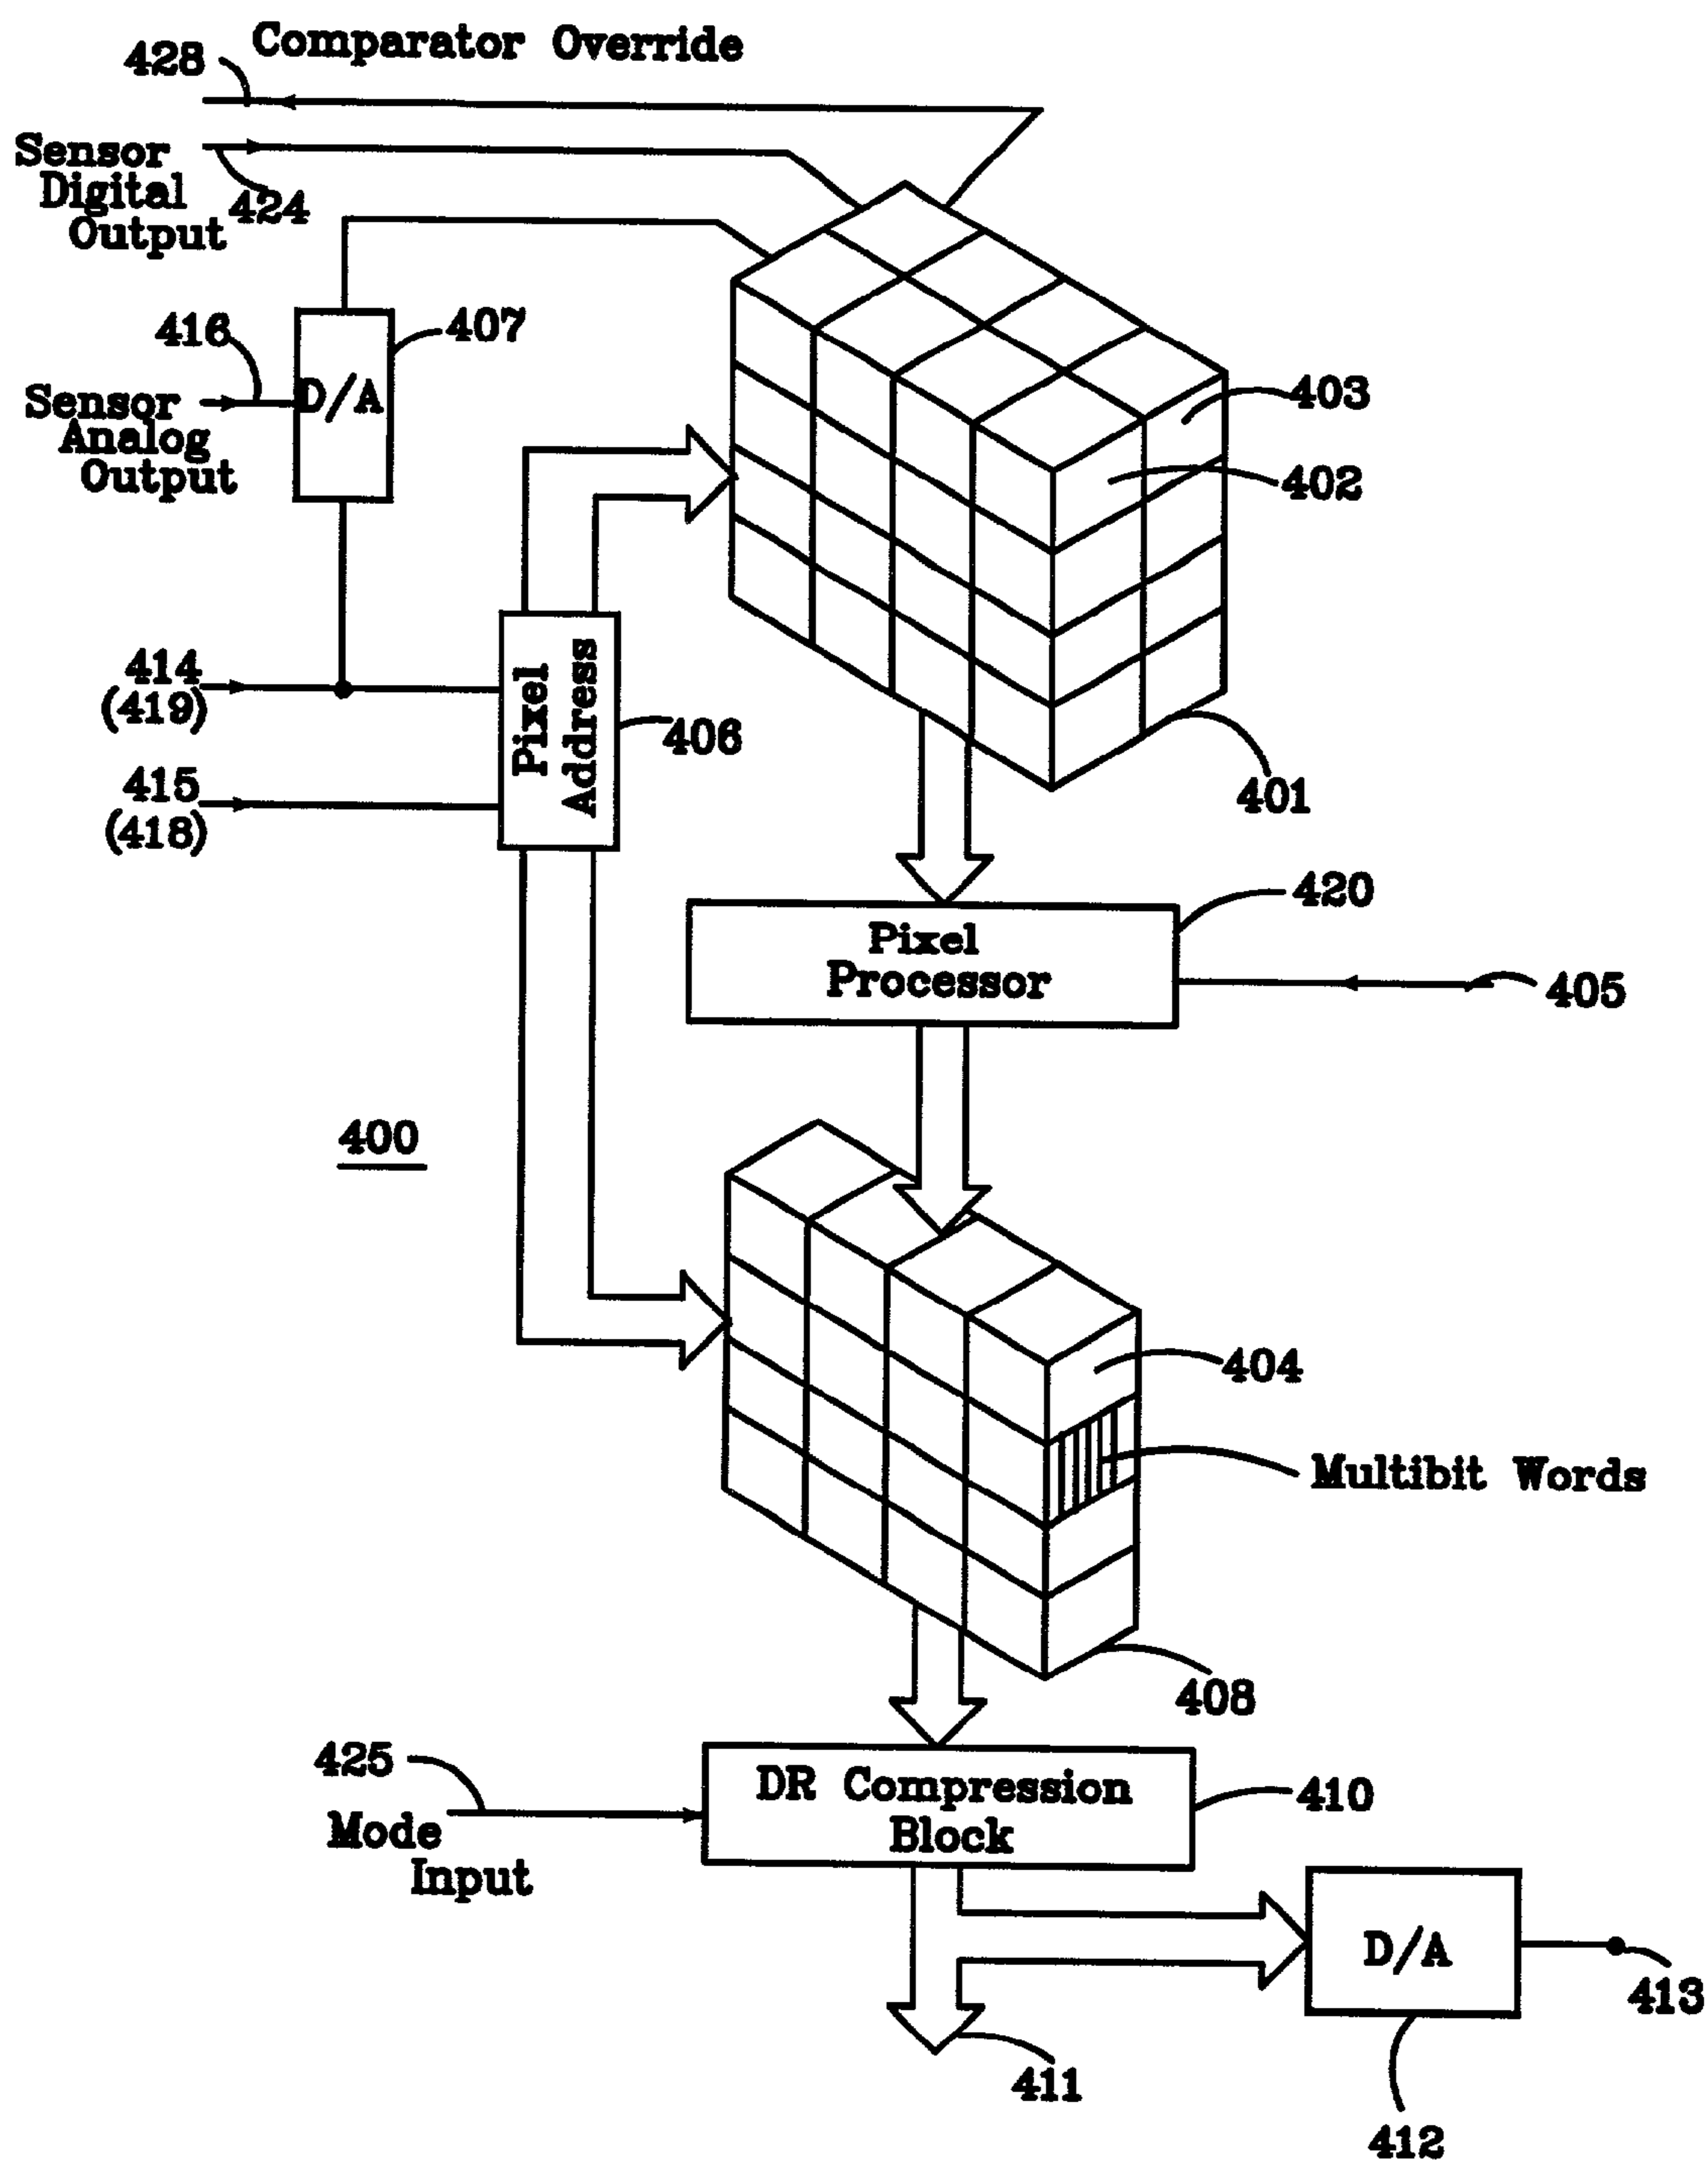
428 Comparator Override

Sensor Digital Output 424

416 Sensor Analog Output

D/A 407

403

402

414 (419)

Pixel Address 406

415 (418)

401

Pixel Processor 420

405

400

404

Multibit Words

408

425 Mode Input

DR Compression Block 410

D/A

413

411

412